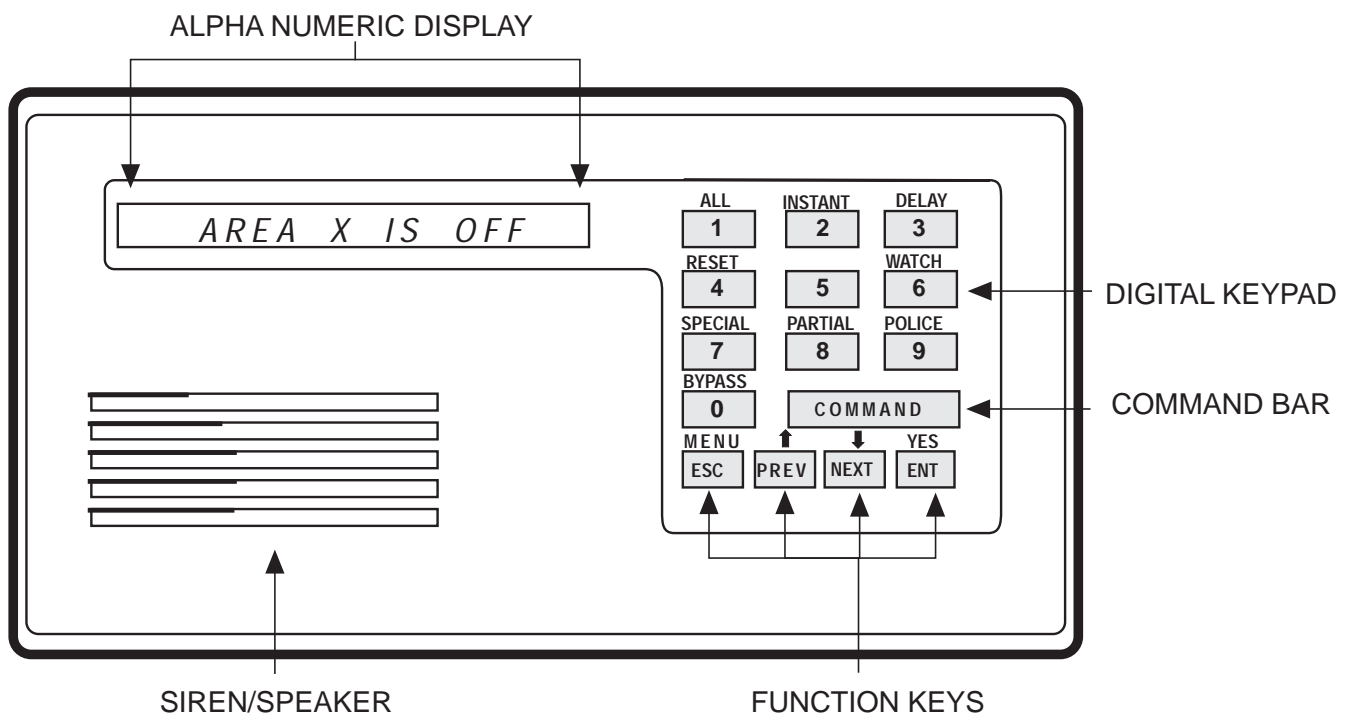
ALPHA NUMERIC DISPLAY

AREA X IS OFF

ALL
1

INSTANT
2

DELAY
3

RESET
4

5

WATCH
6

SPECIAL
7

PARTIAL
8

POLICE
9

BYPASS
0

COMMAND

MENU
ESC

⬆
PREV

⬇
NEXT

YES
ENT

DIGITAL KEYPAD

COMMAND BAR

SIREN/SPEAKER

FUNCTION KEYS